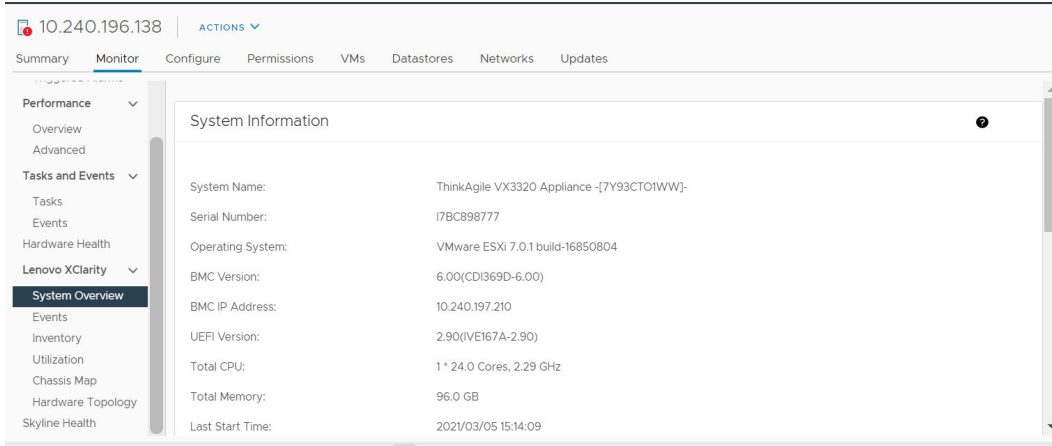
10.240.196.138 ACTIONS

Summary Monitor Configure Permissions VMs Datastores Networks Updates

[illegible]

Performance
Overview
Advanced
Tasks and Events
Tasks
Events
Hardware Health
Lenovo XClarity
System Overview
Events
Inventory
Utilization
Chassis Map
Hardware Topology
Skyline Health

System Information

| | |
|---|---|
| System Name: | ThinkAgile VX3320 Appliance -[7Y93CTO1WW]- |
| Serial Number: | I7BC898777 |
| Operating System: | VMware ESXi 7.0.1 build-16850804 |
| BMC Version: | 6.00(CDI369D-6.00) |
| BMC IP Address: | 10.240.197.210 |
| UEFI Version: | 2.90(IVE167A-2.90) |
| Total CPU: | 1 * 24.0 Cores, 2.29 GHz |
| Total Memory: | 96.0 GB |
| Last Start Time: | 2021/03/05 15:14:09 |